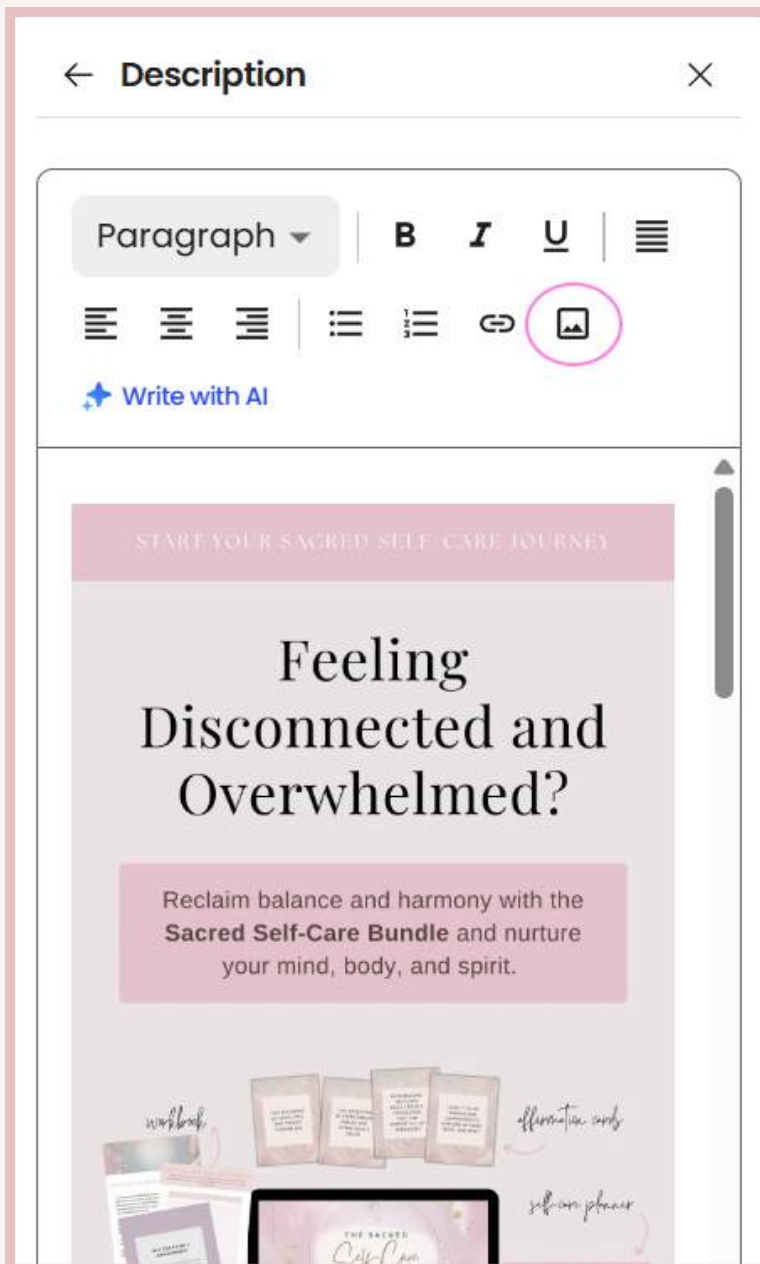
← Description ×

Paragraph B I U

Write with AI

START YOUR SACRED SELF-CARE JOURNEY

Feeling Disconnected and Overwhelmed?

Reclaim balance and harmony with the **Sacred Self-Care Bundle** and nurture your mind, body, and spirit.

workbook

affirmation cards

self-care planner

THE SACRED Self-Care